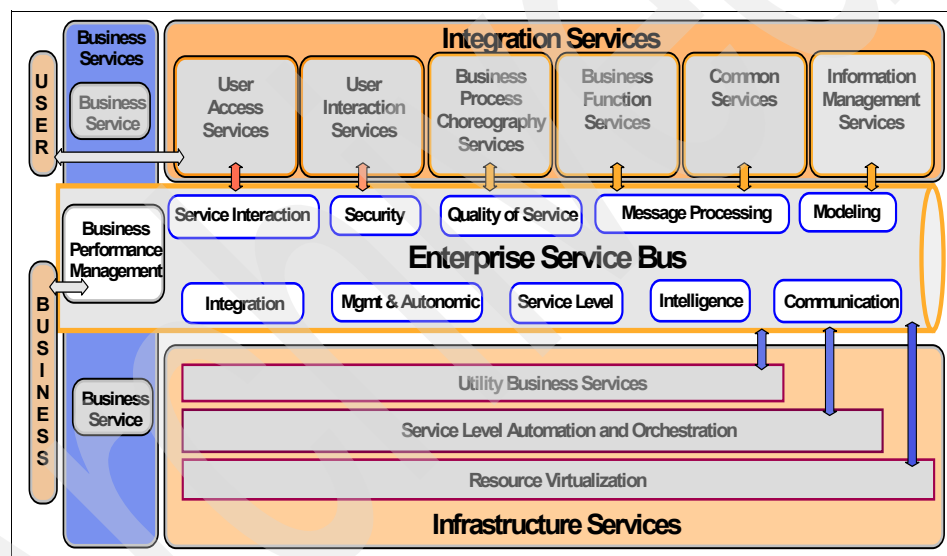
USER

BUSINESS

Business Services

Business Service

Business Performance Management

Business Service

Integration Services

User Access Services

User Interaction Services

Business Process Choreography Services

Business Function Services

Common Services

Information Management Services

Service Interaction

Security

Quality of Service

Message Processing

Modeling

Enterprise Service Bus

Integration

Mgmt & Autonomic

Service Level

Intelligence

Communication

Utility Business Services

Service Level Automation and Orchestration

Resource Virtualization

Infrastructure Services